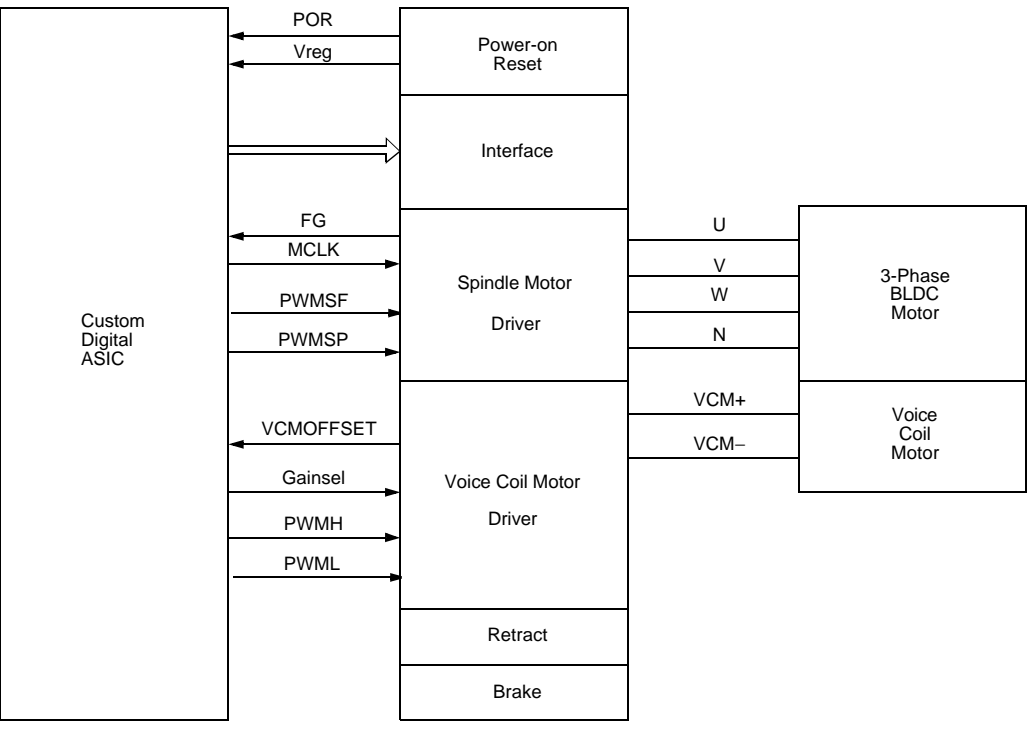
Custom Digital ASIC

POR
Vreg

Power-on Reset

Interface

FG
MCLK
PWMSF
PWMSP

Spindle Motor Driver

U
V
W
N

3-Phase BLDC Motor

VCMOFFSET
Gainsel
PWMH
PWML

Voice Coil Motor Driver

VCM+
VCM−

Voice Coil Motor

Retract

Brake